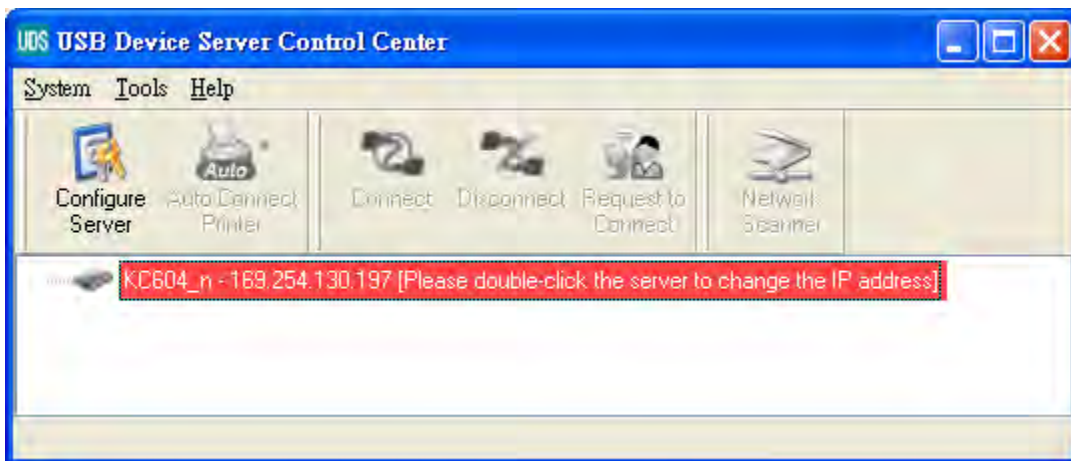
UDS USB Device Server Control Center

System Tools Help

Configure Server

Auto

Auto Connect Printer

Connect

Disconnect

Request to Connect

Network Scanner

KC604_n - 169.254.130.197 [Please double-click the server to change the IP address]